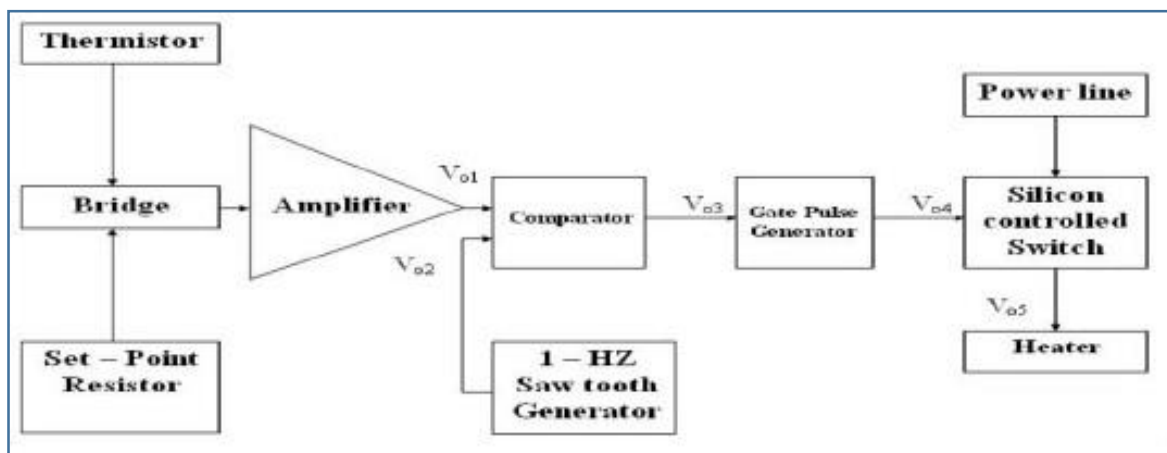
Thermistor

Bridge

Set – Point Resistor

Amplifier

$V_{o1}$

$V_{o2}$

Comparator

1 – HZ Saw tooth Generator

$V_{o3}$

Gate Pulse Generator

$V_{o4}$

Power line

Silicon controlled Switch

$V_{o5}$

Heater